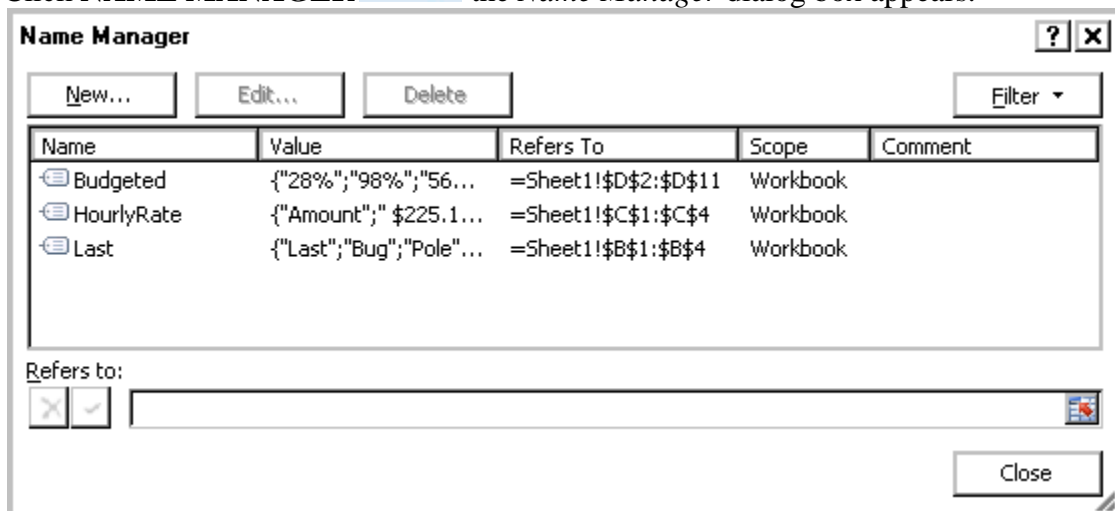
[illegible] the Name Manager dialog box appears.

Name Manager

?

New...

Edit...

Delete

Filter

| Name | Value | Refers To | Scope | Comment |
|---|---|---|---|---|
| Budgeted | {"28%";"98%";"56... | =Sheet1!\$D\$2:\$D\$11 | Workbook | |
| HourlyRate | {"Amount";" \$225.1... | =Sheet1!\$C\$1:\$C\$4 | Workbook | |
| Last | {"Last";"Bug";"Pole"... | =Sheet1!\$B\$1:\$B\$4 | Workbook | |

Refers to:

Close